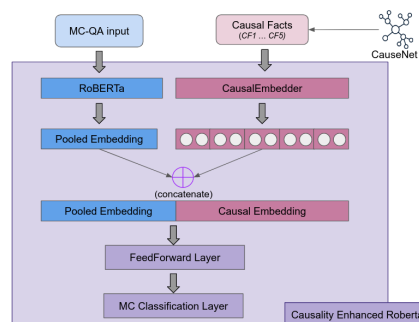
MC-QA input

Causal Facts
(CF1 ... CF5)

CauseNet

RoBERTa

CausalEmbedder

Pooled Embedding

(concatenate)

Pooled Embedding

Causal Embedding

FeedForward Layer

MC Classification Layer

Causality Enhanced Roberta